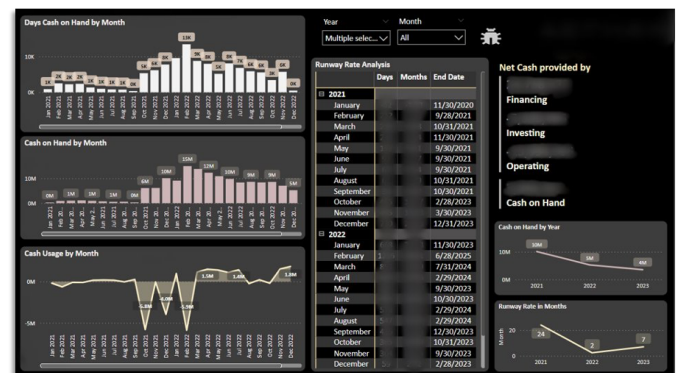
Days Cash on Hand by Month

10K

0K

13K

Jan 2021 Feb 2021 Mar 2021 Apr 2021 May 2021 Jun 2021 Jul 2021 Aug 2021 Sep 2021 Oct 2021 Nov 2021 Dec 2021 Jan 2022 Feb 2022 Mar 2022 Apr 2022 May 2022 Jun 2022 Jul 2022 Aug 2022 Sep 2022 Oct 2022 Nov 2022 Dec 2022

Cash on Hand by Month

10M

0M

0M 1M 1M 1M 0M 6M 10M 15M 12M 10M 9M 9M 5M

Cash Usage by Month

0M

-5M

1.5M 1.4M 1.8M

Year
Multiple selec...
Month
All

Runway Rate Analysis

| | Days | Months | End Date |
|---|---|---|---|
| 2021 | | | |
| January | | | 11/30/2020 |
| February | | | 9/28/2021 |
| March | | | 10/31/2021 |
| April | | | 11/30/2021 |
| May | | | 9/30/2021 |
| June | | | 9/30/2021 |
| July | | | 9/30/2021 |
| August | | | 10/31/2021 |
| September | | | 10/30/2021 |
| October | | | 2/28/2023 |
| November | | | 3/30/2023 |
| December | | | 12/31/2023 |
| 2022 | | | |
| January | | | 11/30/2023 |
| February | | | 6/28/2025 |
| March | | | 7/31/2024 |
| April | | | 2/29/2024 |
| May | | | 9/30/2023 |
| June | | | 10/30/2023 |
| July | | | 2/29/2024 |
| August | | | 2/29/2024 |
| September | | | 12/30/2023 |
| October | | | 10/31/2023 |
| November | | | 9/30/2023 |
| December | | | 2/28/2023 |

Net Cash provided by

Financing

Investing

Operating

Cash on Hand

Cash on Hand by Year

10M

0M

10M 5M 4M

2021 2022 2023

Runway Rate in Months

Month

20

0

24 2 7

2021 2022 2023